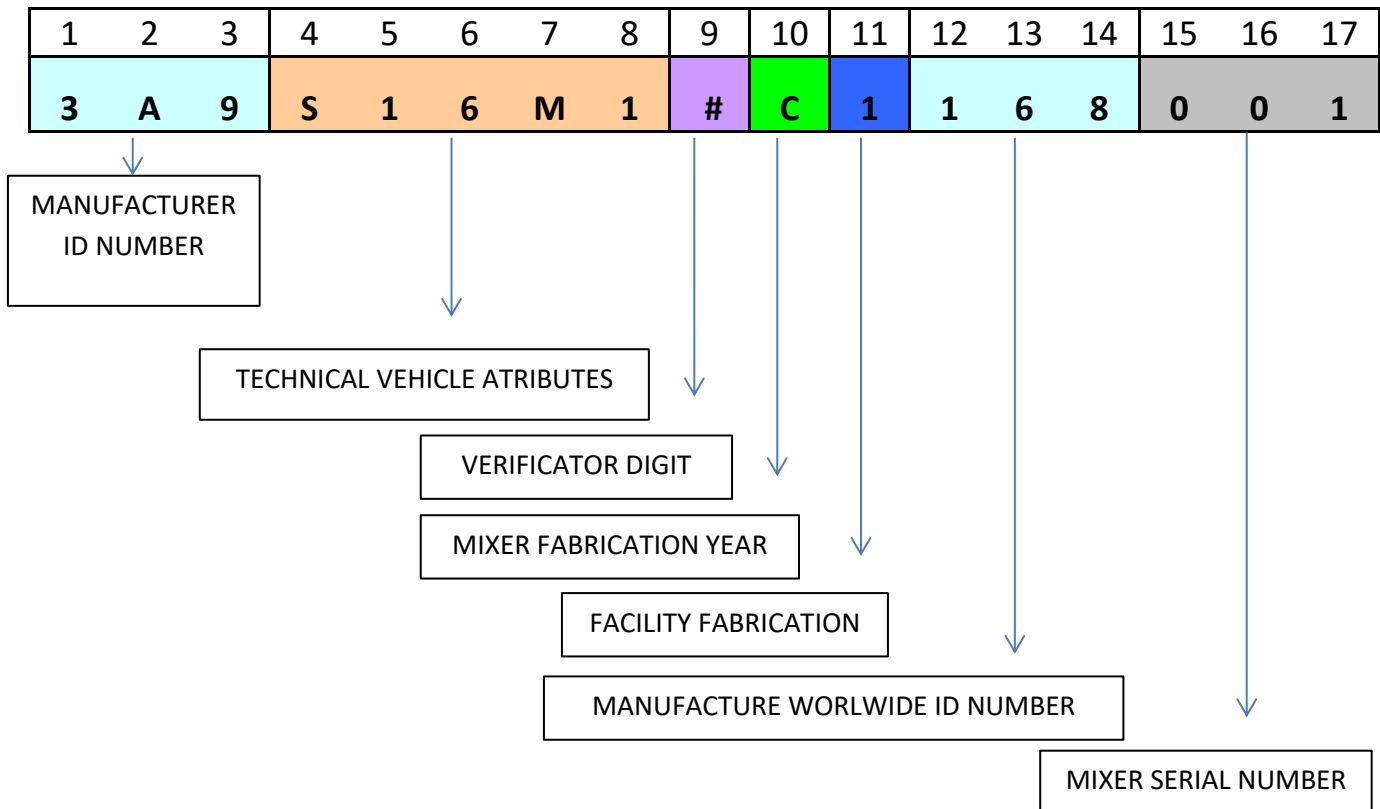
| 1 | 2 | 3 | 4 | 5 | 6 | 7 | 8 | 9 | 10 | 11 | 12 | 13 | 14 | 15 | 16 | 17 |
|---|---|---|---|---|---|---|---|---|---|---|---|---|---|---|---|---|
| **3** | **A** | **9** | **S** | **1** | **6** | **M** | **1** | **#** | **C** | **1** | **1** | **6** | **8** | **0** | **0** | **1** |

MANUFACTURER ID NUMBER

TECHNICAL VEHICLE ATRIBUTES

VERIFICATOR DIGIT

MIXER FABRICATION YEAR

FACILITY FABRICATION

MANUFACTURE WORLWIDE ID NUMBER

MIXER SERIAL NUMBER